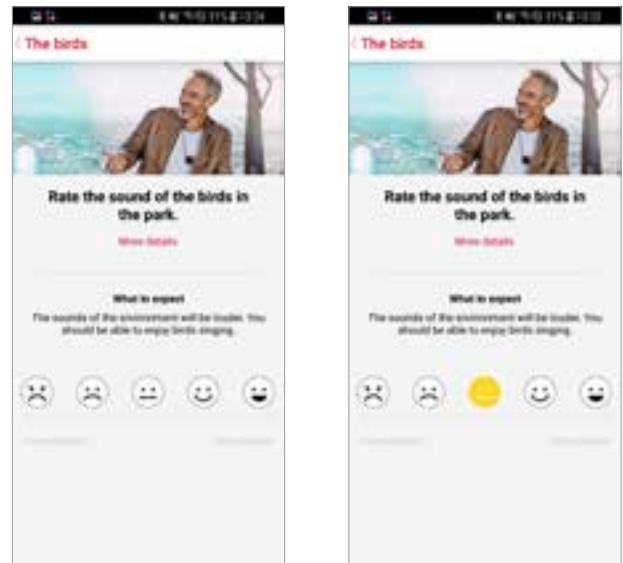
The birds

Rate the sound of the birds in the park.

Show details

What to expect

The sounds of the environment will be louder. You should be able to enjoy birds singing.

The birds

Rate the sound of the birds in the park.

Show details

What to expect

The sounds of the environment will be louder. You should be able to enjoy birds singing.